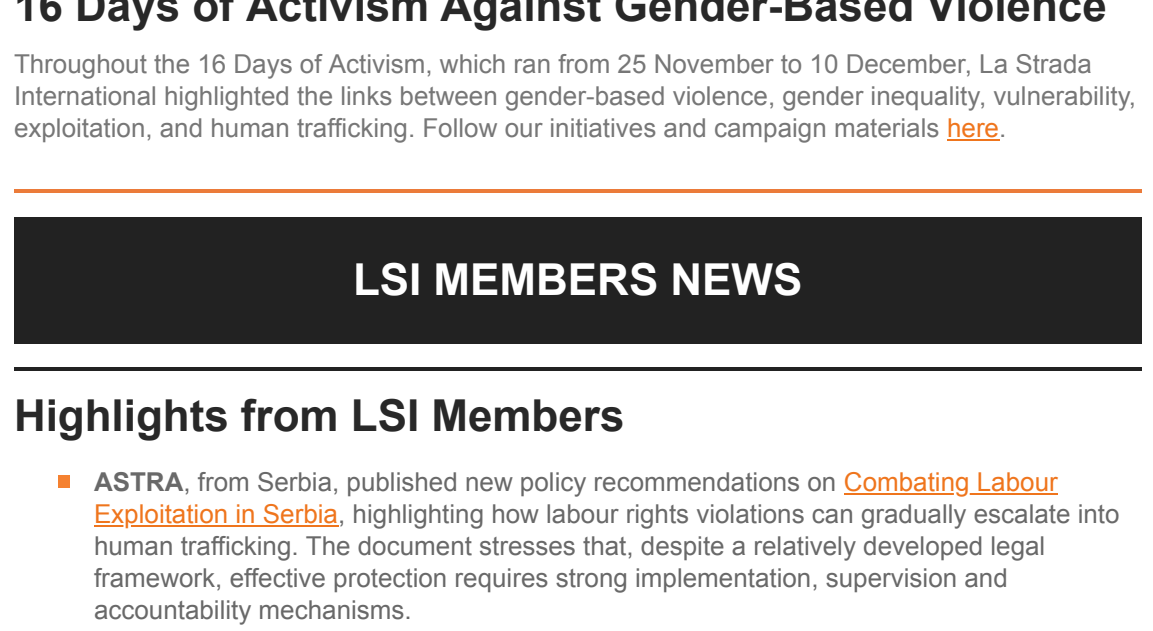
16 Days of Activism Against Gender-Based Violence

Throughout the 16 Days of Activism, which ran from 25 November to 10 December, La Strada International highlighted the links between gender-based violence, gender inequality, vulnerability, exploitation, and human trafficking. Follow our initiatives and campaign materials here.

LSI MEMBERS NEWS

Highlights from LSI Members

- **ASTRA**, from Serbia, published new policy recommendations on Combating Labour Exploitation in Serbia, highlighting how labour rights violations can gradually escalate into human trafficking. The document stresses that, despite a relatively developed legal framework, effective protection requires strong implementation, supervision and accountability mechanisms.